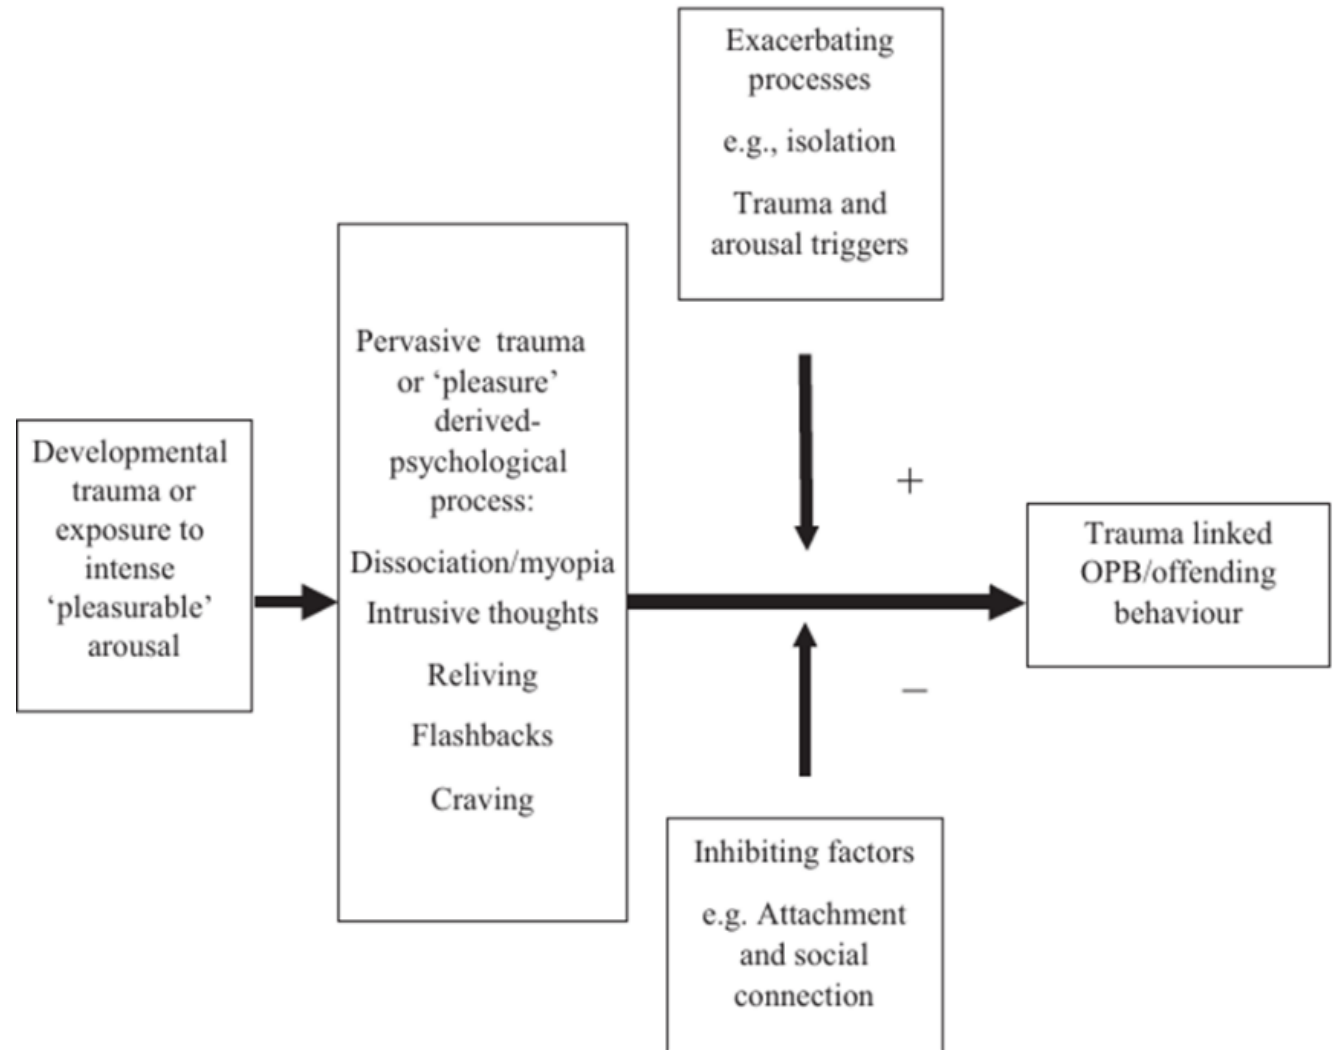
Exacerbating processes

e.g., isolation

Trauma and arousal triggers

Developmental trauma or exposure to intense 'pleasurable' arousal

Pervasive trauma or 'pleasure' derived-psychological process:

Dissociation/myopia

Intrusive thoughts

Reliving

Flashbacks

Craving

+

−

Trauma linked OPB/offending behaviour

Inhibiting factors

e.g. Attachment and social connection